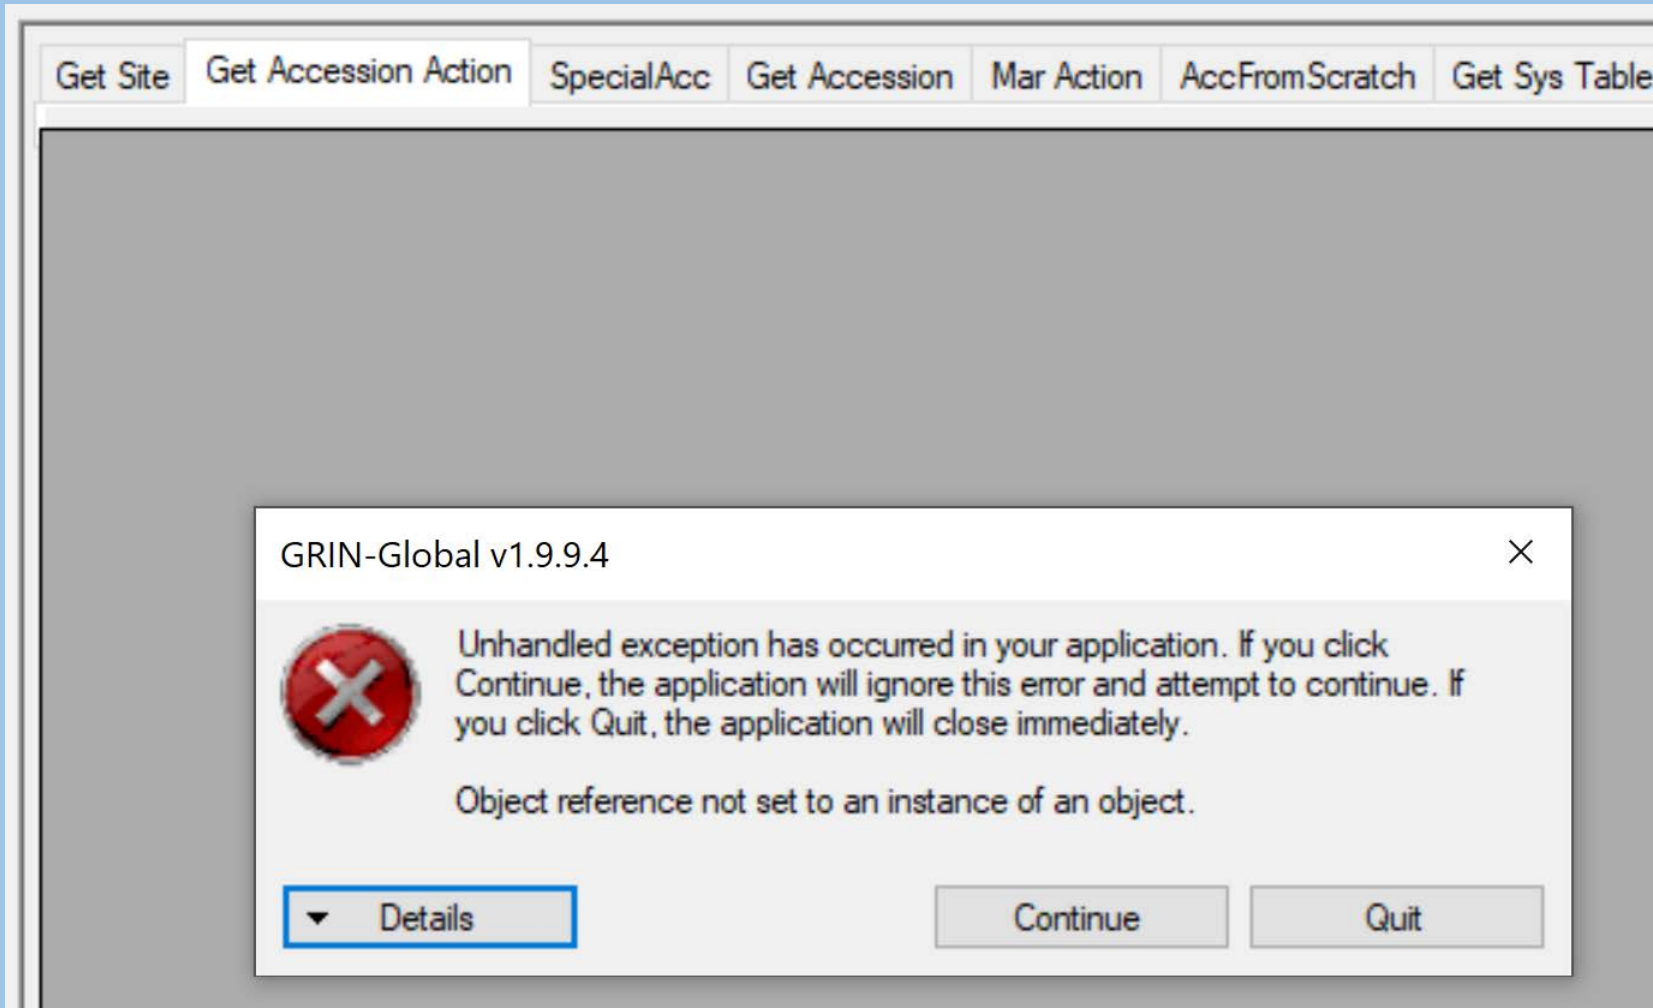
Get Site | Get Accession Action | SpecialAcc | Get Accession | Mar Action | AccFromScratch | Get Sys Table

GRIN-Global v1.9.9.4

Unhandled exception has occurred in your application. If you click Continue, the application will ignore this error and attempt to continue. If you click Quit, the application will close immediately.

Object reference not set to an instance of an object.

Details

Continue

Quit